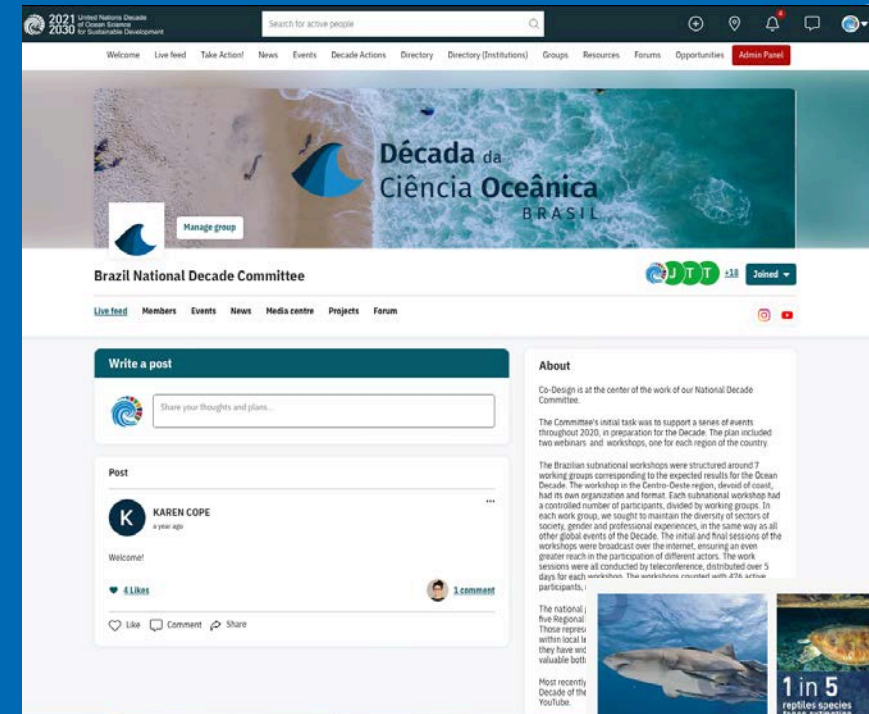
2021 2030 United Nations Decade of Ocean Science for Sustainable Development

Search for active people

Welcome Live feed Take Action! News Events Decade Actions Directory Directory (Institutions) Groups Resources Forums Opportunities Admin Panel

Década da Ciência Oceânica BRASIL

Manage group

Brazil National Decade Committee

J T T +18 Joined

Live feed Members Events News Media centre Projects Forum

Write a post

Share your thoughts and plans...

Post

KAREN COPE
a year ago

Welcome!

4 Likes

1 comment

Like Comment Share

About

Co-Design is at the center of the work of our National Decade Committee.

The Committee's initial task was to support a series of events throughout 2020, in preparation for the Decade. The plan included two webinars and workshops, one for each region of the country.

The Brazilian subnational workshops were structured around 7 working groups corresponding to the expected results for the Ocean Decade. The workshop in the Centro-Oeste region, devoid of coast, had its own organization and format. Each subnational workshop had a controlled number of participants, divided by working groups. In each work group, we sought to maintain the diversity of sectors of society, gender and professional experiences, in the same way as all other global events of the Decade. The initial and final sessions of the workshops were broadcast over the internet, ensuring an even greater reach in the participation of different actors. The work sessions were all conducted by teleconference, distributed over 5 days for each workshop. The workshops counted with 476 active participants, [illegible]

The national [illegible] five Regional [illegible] Those repres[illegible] within local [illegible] they have wi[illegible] valuable both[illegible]

Most recently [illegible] Decade of the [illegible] YouTube.

1 in 5 reptiles species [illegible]